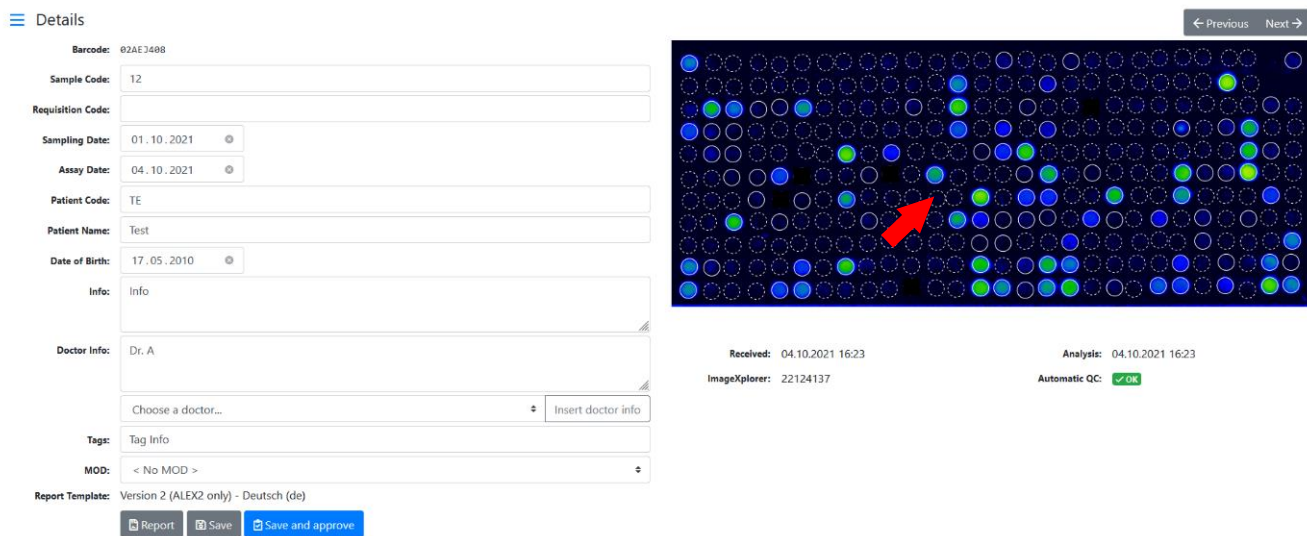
☰ Details

← Previous Next →

Barcode: 02AEJ408

Sample Code: 12

Requisition Code:

Sampling Date: 01.10.2021

Assay Date: 04.10.2021

Patient Code: TE

Patient Name: Test

Date of Birth: 17.05.2010

Info: Info

Doctor Info: Dr. A

Choose a doctor...

Insert doctor info

Tags: Tag Info

MOD: < No MOD >

Report Template: Version 2 (ALEX2 only) - Deutsch (de)

Report Save Save and approve

Received: 04.10.2021 16:23

ImageXplorer: 22124137

Analysis: 04.10.2021 16:23

Automatic QC: ✓OK